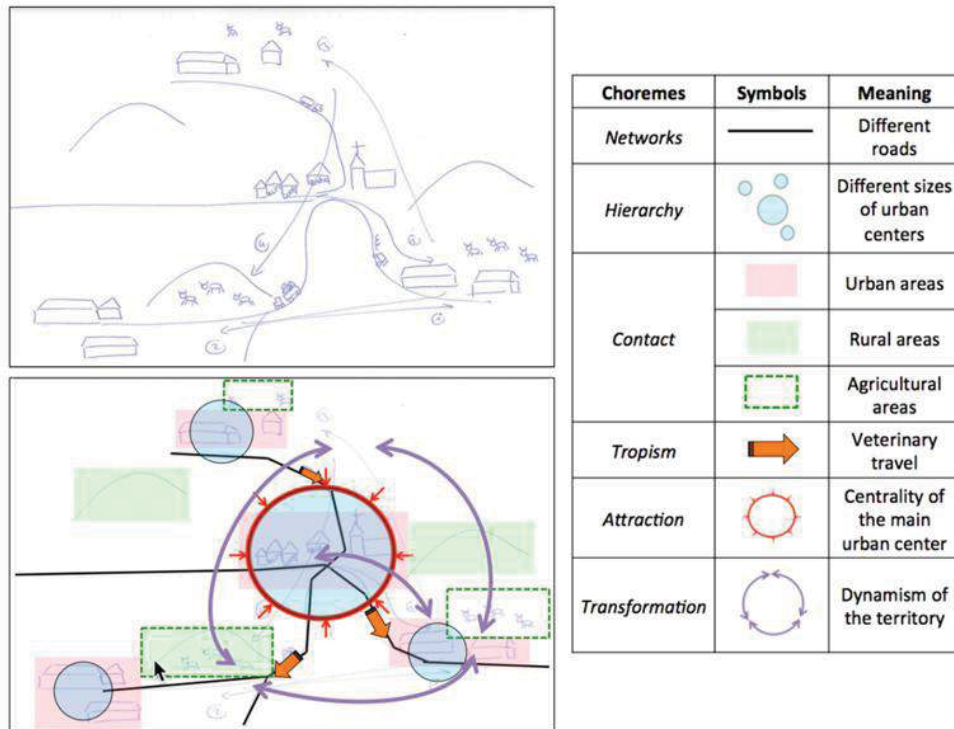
| Choremes | Symbols | Meaning |
|---|---|---|
| *Networks* | | Different roads |
| *Hierarchy* | | Different sizes of urban centers |
| *Contact* | | Urban areas |
| | | Rural areas |
| | | Agricultural areas |
| *Tropism* | | Veterinary travel |
| *Attraction* | | Centrality of the main urban center |
| *Transformation* | | Dynamism of the territory |